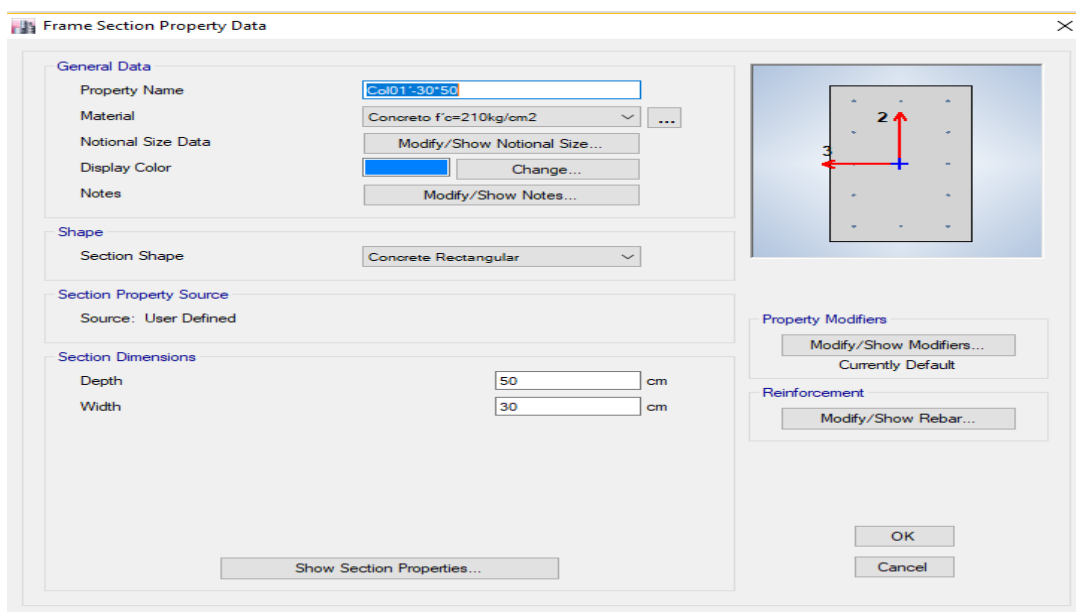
Frame Section Property Data

General Data

Property Name Col01'-30*50

Material Concreto f'c=210kg/cm2 ...

Notional Size Data Modify/Show Notional Size...

Display Color Change...

Notes Modify/Show Notes...

Shape

Section Shape Concrete Rectangular

Section Property Source

Source: User Defined

Section Dimensions

Depth 50 cm

Width 30 cm

Show Section Properties...

2

3

Property Modifiers

Modify/Show Modifiers...

Currently Default

Reinforcement

Modify/Show Rebar...

OK

Cancel